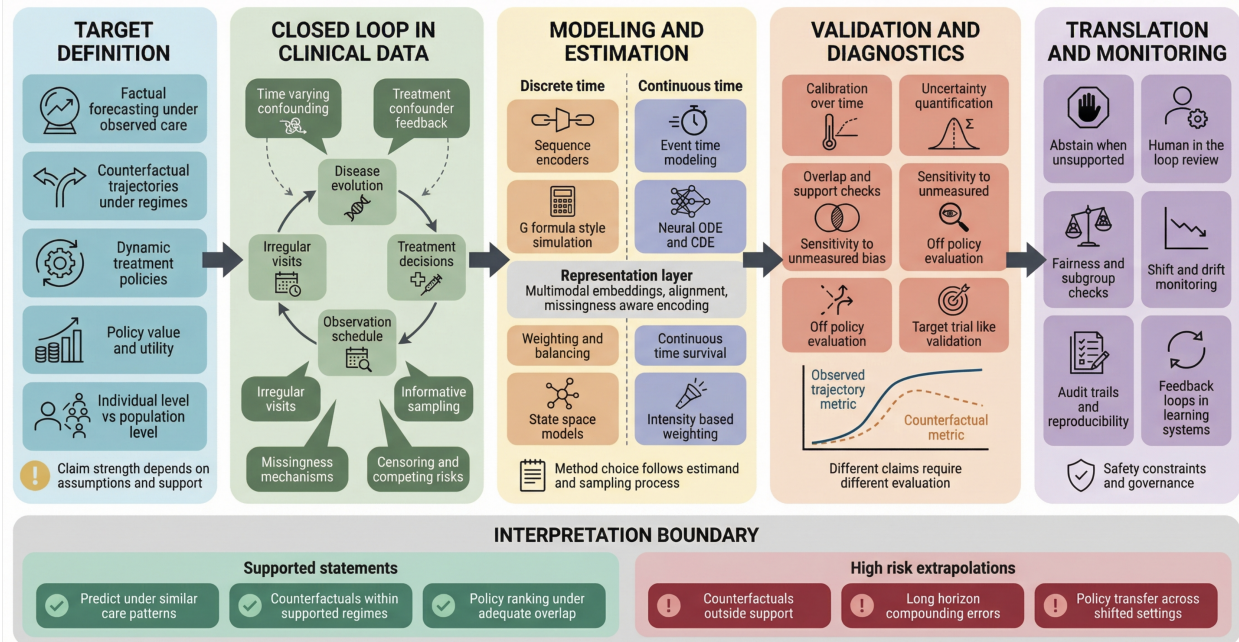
TARGET DEFINITION

Factual forecasting under observed care

Counterfactual trajectories under regimes

Dynamic treatment policies

Policy value and utility

Individual level vs population level

Claim strength depends on assumptions and support

CLOSED LOOP IN CLINICAL DATA

Time varying confounding

Treatment confounder feedback

Disease evolution

Irregular visits

Treatment decisions

Observation schedule

Irregular visits

Informative sampling

Missingness mechanisms

Censoring and competing risks

MODELING AND ESTIMATION

Discrete time

Continuous time

Sequence encoders

Event time modeling

G formula style simulation

Neural ODE and CDE

Representation layer
Multimodal embeddings, alignment, missingness aware encoding

Weighting and balancing

Continuous time survival

State space models

Intensity based weighting

Method choice follows estimand and sampling process

VALIDATION AND DIAGNOSTICS

Calibration over time

Uncertainty quantification

Overlap and support checks

Sensitivity to unmeasured bias

Sensitivity to unmeasured

Off policy evaluation

Off policy evaluation

Target trial like validation

Observed trajectory metric

Counterfactual metric

Different claims require different evaluation

TRANSLATION AND MONITORING

Abstain when unsupported

Human in the loop review

Fairness and subgroup checks

Shift and drift monitoring

Audit trails and reproducibility

Feedback loops in learning systems

Safety constraints and governance

INTERPRETATION BOUNDARY

Supported statements

Predict under similar care patterns

Counterfactuals within supported regimes

Policy ranking under adequate overlap

High risk extrapolations

Counterfactuals outside support

Long horizon compounding errors

Policy transfer across shifted settings